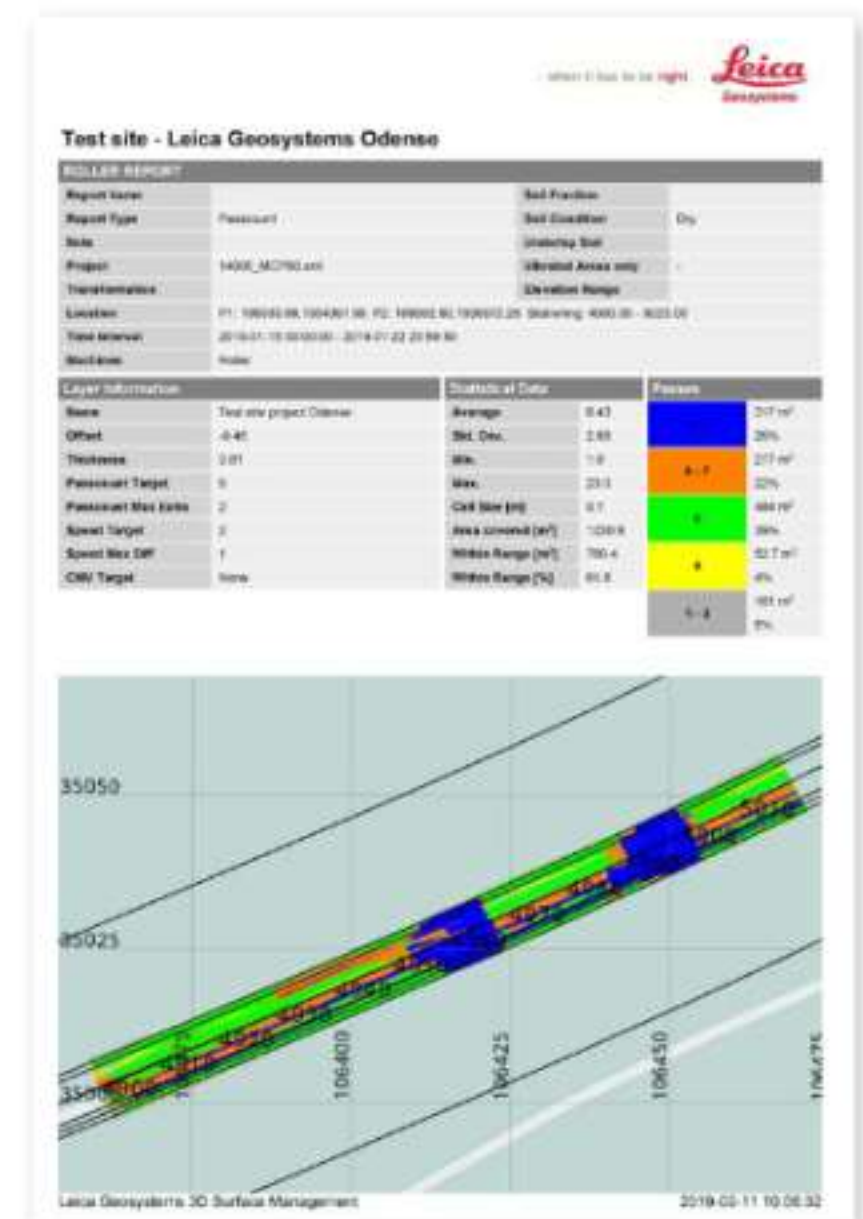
- when it has to be right

Leica
Geosystems

Test site - Leica Geosystems Odense

ROLLER REPORT

| | | | |
|---|---|---|---|
| Report Issuer | | Soil Fraction | |
| Report Type | Passcount | Soil Condition | Dry |
| Side | | Underlay Soil | |
| Project | 14000_MC750.xml | Vibrated Areas only | - |
| Transformation | | Elevation Range | |
| Location | P1: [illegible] P2: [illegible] Stationing: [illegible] | | |
| Time Interval | 2018-01-15 00:00:00 - 2018-01-22 23:59:59 | | |
| Machines | Roller | | |

| Layer Information | |
|---|---|
| Name | Test site project Odense |
| Offset | -0.40 |
| Thickness | 0.01 |
| Passcount Target | 5 |
| Passcount Max Extra | 2 |
| Speed Target | 3 |
| Speed Max Diff | 1 |
| CMV Target | None |

| Statistical Data | |
|---|---|
| Average | 6.43 |
| Std. Dev. | 2.65 |
| Min. | 1.0 |
| Max. | 23.0 |
| Cell Size [m] | 0.7 |
| Area covered [m²] | 1039.8 |
| Within Range [m²] | 790.4 |
| Within Range [%] | 61.8 |

| Passes | |
|---|---|
| | 317 m² 26% |
| 6 - 7 | 277 m² 22% |
| 5 | 484 m² 39% |
| 4 | 52.7 m² 4% |
| 1 - 3 | 103 m² 8% |

35050
35025
3500
106400
106425
106450
10647

Leica Geosystems 3D Surface Management
2018-02-11 10:05:32